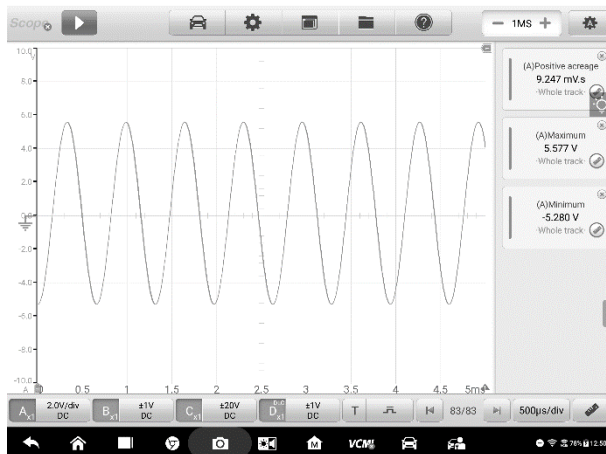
Scope

— 1MS +

10.0 V
8.0
6.0
4.0
2.0
0
-2.0
-4.0
-6.0
-8.0
-10.0

0 0.5 1 1.5 2 2.5 3 3.5 4 4.5 5ms

(A)Positive acreage
9.247 mV.s
Whole track

(A)Maximum
5.577 V
Whole track

(A)Minimum
-5.280 V
Whole track

A x1 2.0V/div DC
B x1 ±1V DC
C x1 ±20V DC
D x1 ±1V DC
T
83/83
500μs/div

VCM